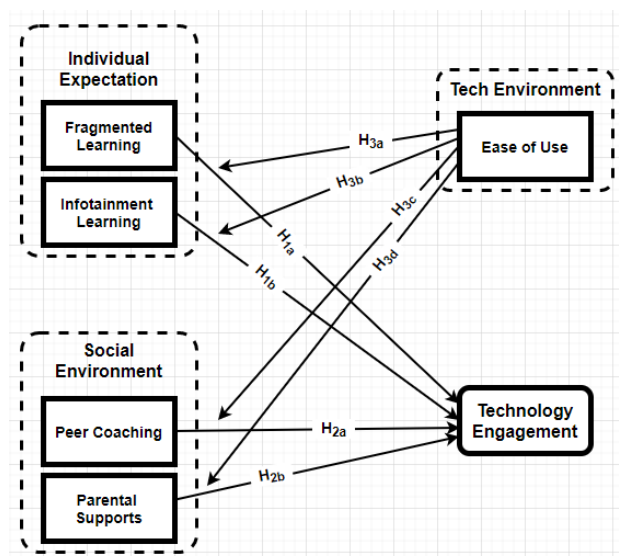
Individual Expectation

Fragmented Learning

Infotainment Learning

Tech Environment

Ease of Use

$H_{3a}$

$H_{3b}$

$H_{3c}$

$H_{3d}$

$H_{1a}$

$H_{1b}$

Social Environment

Peer Coaching

Parental Supports

$H_{2a}$

$H_{2b}$

Technology Engagement